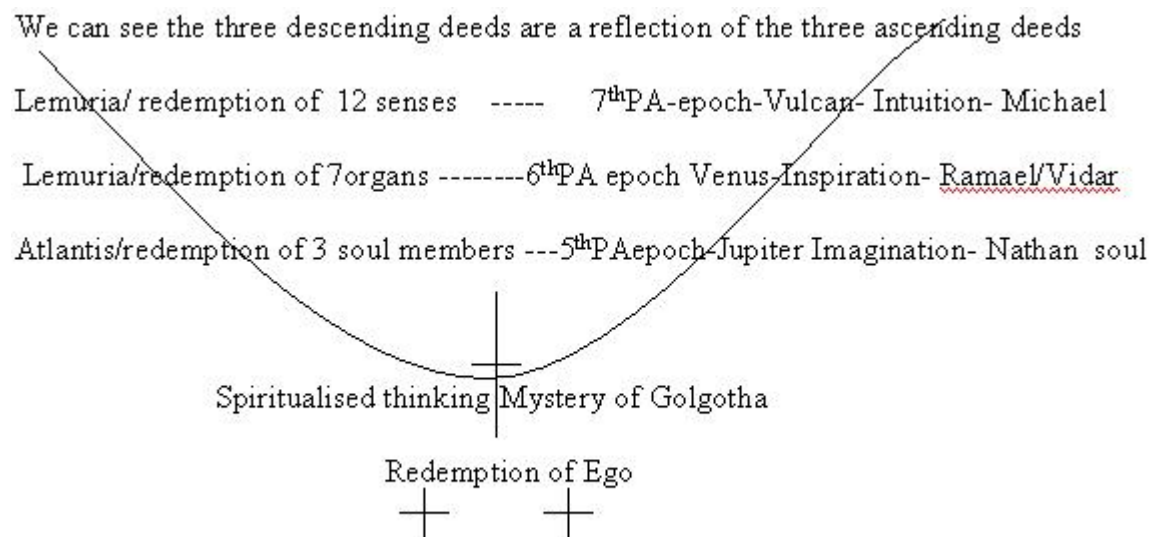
We can see the three descending deeds are a reflection of the three ascending deeds

Lemuria/ redemption of 12 senses ----- 7$^{th}$PA-epoch-Vulcan- Intuition- Michael

Lemuria/redemption of 7organs --------6$^{th}$PA epoch Venus-Inspiration- Ramael/Vidar

Atlantis/redemption of 3 soul members ---5$^{th}$PAepoch-Jupiter Imagination- Nathan soul

Spiritualised thinking Mystery of Golgotha

Redemption of Ego